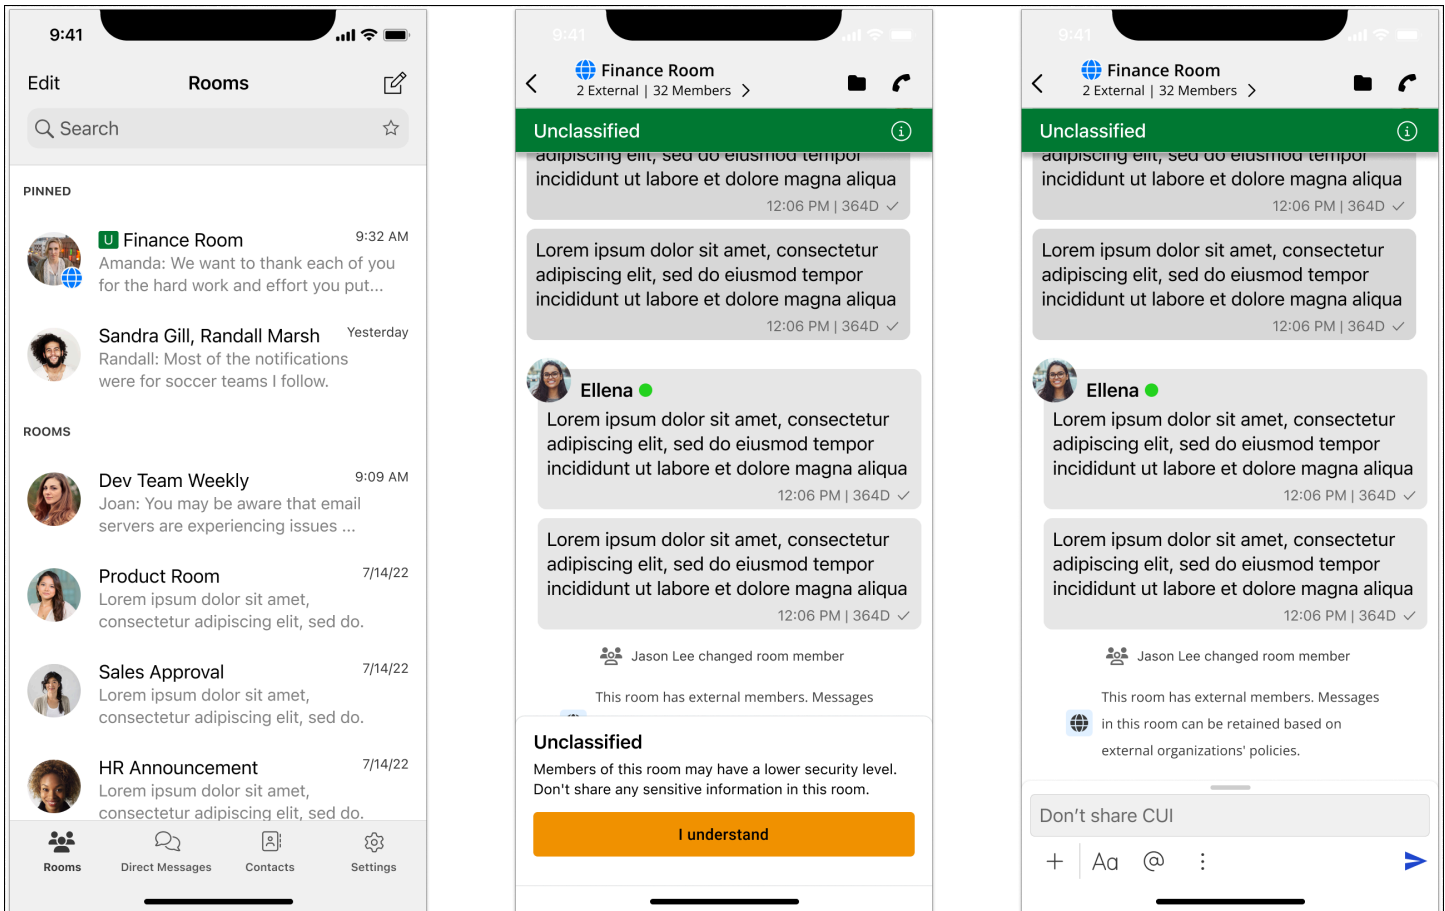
9:41

Edit Rooms

Search

PINNED

U Finance Room 9:32 AM
Amanda: We want to thank each of you for the hard work and effort you put...

Sandra Gill, Randall Marsh Yesterday
Randall: Most of the notifications were for soccer teams I follow.

ROOMS

Dev Team Weekly 9:09 AM
Joan: You may be aware that email servers are experiencing issues ...

Product Room 7/14/22
Lorem ipsum dolor sit amet, consectetur adipiscing elit, sed do.

Sales Approval 7/14/22
Lorem ipsum dolor sit amet, consectetur adipiscing elit, sed do.

HR Announcement 7/14/22
Lorem ipsum dolor sit amet, consectetur adipiscing elit, sed do.

Rooms Direct Messages Contacts Settings

9:41

Finance Room
2 External | 32 Members

Unclassified

adipiscing elit, sed do eiusmod tempor incididunt ut labore et dolore magna aliqua
12:06 PM | 364D

Lorem ipsum dolor sit amet, consectetur adipiscing elit, sed do eiusmod tempor incididunt ut labore et dolore magna aliqua
12:06 PM | 364D

Ellena
Lorem ipsum dolor sit amet, consectetur adipiscing elit, sed do eiusmod tempor incididunt ut labore et dolore magna aliqua
12:06 PM | 364D

Lorem ipsum dolor sit amet, consectetur adipiscing elit, sed do eiusmod tempor incididunt ut labore et dolore magna aliqua
12:06 PM | 364D

Jason Lee changed room member

This room has external members. Messages

Unclassified
Members of this room may have a lower security level. Don't share any sensitive information in this room.

I understand

9:41

Finance Room
2 External | 32 Members

Unclassified

adipiscing elit, sed do eiusmod tempor incididunt ut labore et dolore magna aliqua
12:06 PM | 364D

Lorem ipsum dolor sit amet, consectetur adipiscing elit, sed do eiusmod tempor incididunt ut labore et dolore magna aliqua
12:06 PM | 364D

Ellena
Lorem ipsum dolor sit amet, consectetur adipiscing elit, sed do eiusmod tempor incididunt ut labore et dolore magna aliqua
12:06 PM | 364D

Lorem ipsum dolor sit amet, consectetur adipiscing elit, sed do eiusmod tempor incididunt ut labore et dolore magna aliqua
12:06 PM | 364D

Jason Lee changed room member

This room has external members. Messages in this room can be retained based on external organizations' policies.

Don't share CUI

Aa @